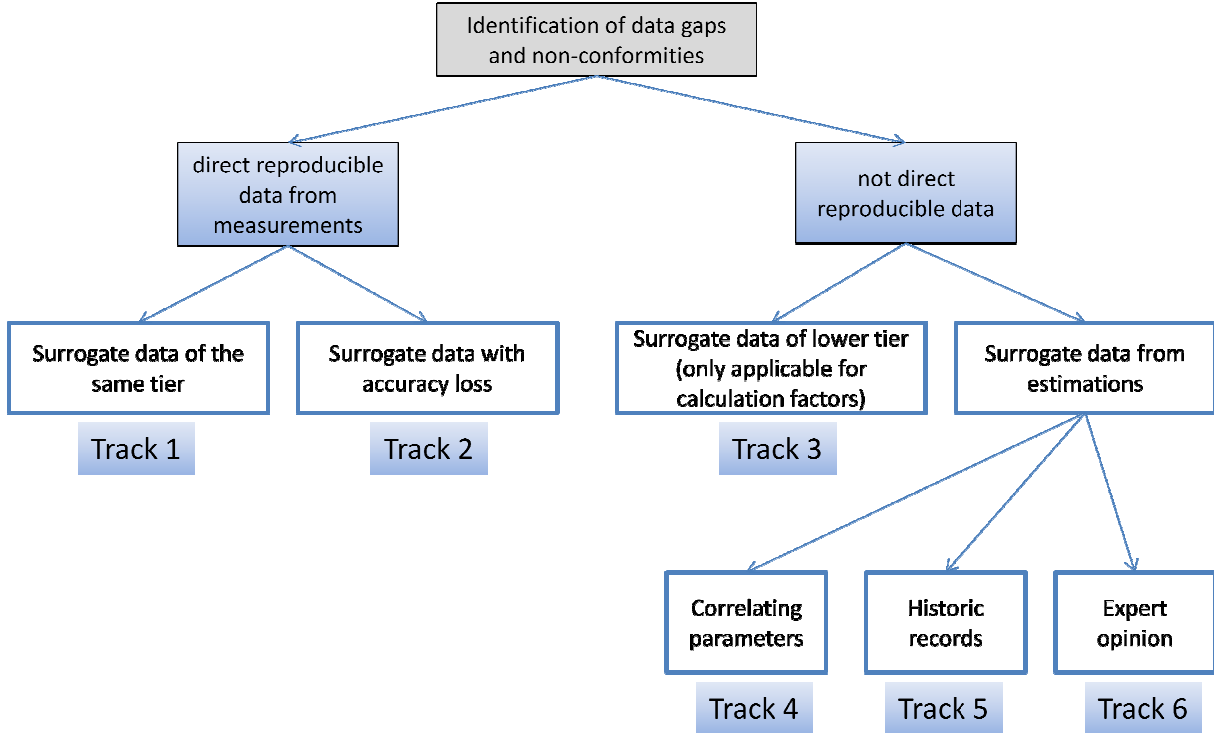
Identification of data gaps and non-conformities

direct reproducible data from measurements

not direct reproducible data

Surrogate data of the same tier

Track 1

Surrogate data with accuracy loss

Track 2

Surrogate data of lower tier (only applicable for calculation factors)

Track 3

Surrogate data from estimations

Correlating parameters

Track 4

Historic records

Track 5

Expert opinion

Track 6